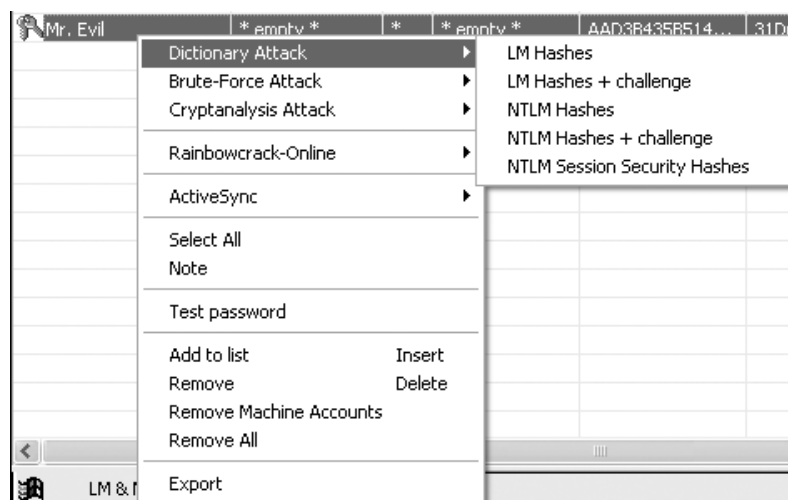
Mr. Evil | * empty * | * | * empty * | AAD3B435B514... | 31D

Dictionary Attack
Brute-Force Attack
Cryptanalysis Attack

Rainbowcrack-Online

ActiveSync

Select All
Note

Test password

Add to list Insert
Remove Delete
Remove Machine Accounts
Remove All

Export

LM Hashes
LM Hashes + challenge
NTLM Hashes
NTLM Hashes + challenge
NTLM Session Security Hashes

LM & N